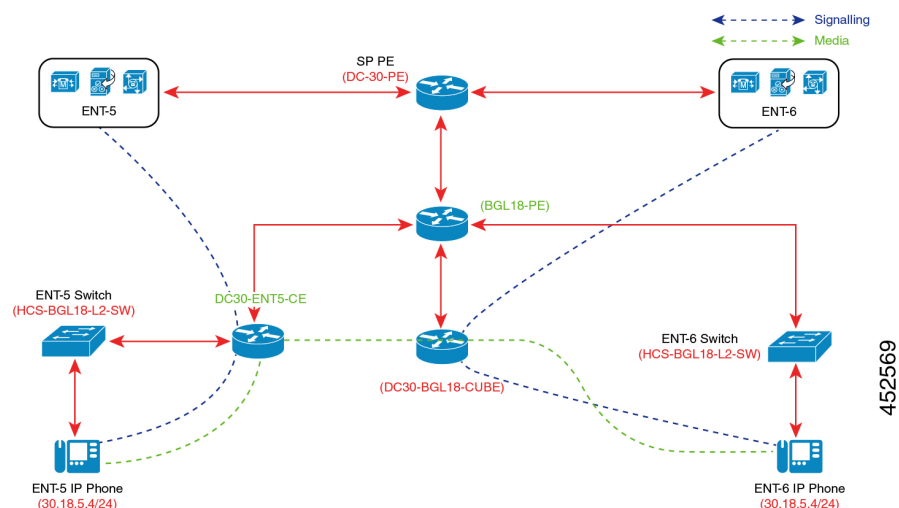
Signalling
Media

SP PE
(DC-30-PE)

ENT-5

ENT-6

(BGL18-PE)

ENT-5 Switch
(HCS-BGL18-L2-SW)

DC30-ENT5-CE

ENT-6 Switch
(HCS-BGL18-L2-SW)

(DC30-BGL18-CUBE)

ENT-5 IP Phone
(30.18.5.4/24)

ENT-6 IP Phone
(30.18.5.4/24)

452569